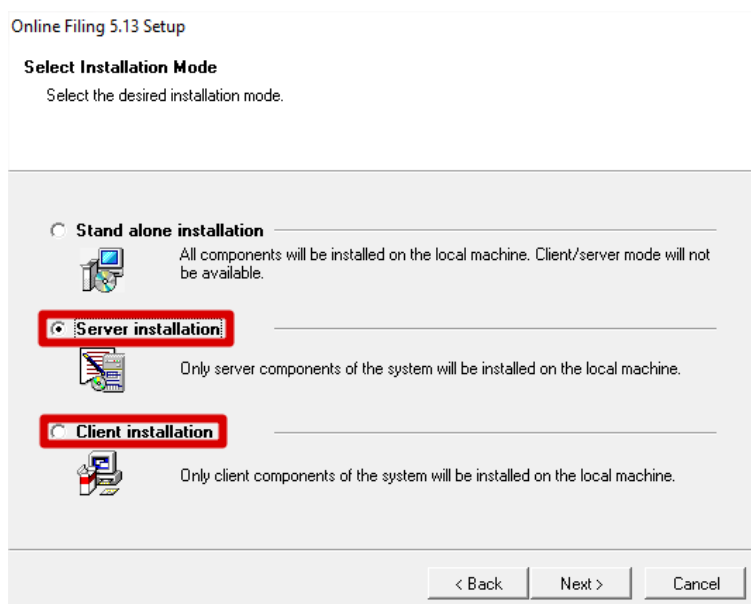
Online Filing 5.13 Setup

Select Installation Mode

Select the desired installation mode.

Stand alone installation

All components will be installed on the local machine. Client/server mode will not be available.

Server installation

Only server components of the system will be installed on the local machine.

Client installation

Only client components of the system will be installed on the local machine.

< Back | Next > | Cancel